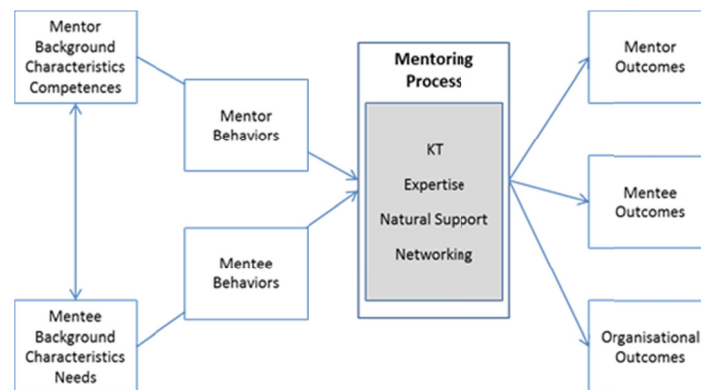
Mentor Background Characteristics Competences

Mentee Background Characteristics Needs

Mentor Behaviors

Mentee Behaviors

Mentoring Process

KT

Expertise

Natural Support

Networking

Mentor Outcomes

Mentee Outcomes

Organisational Outcomes